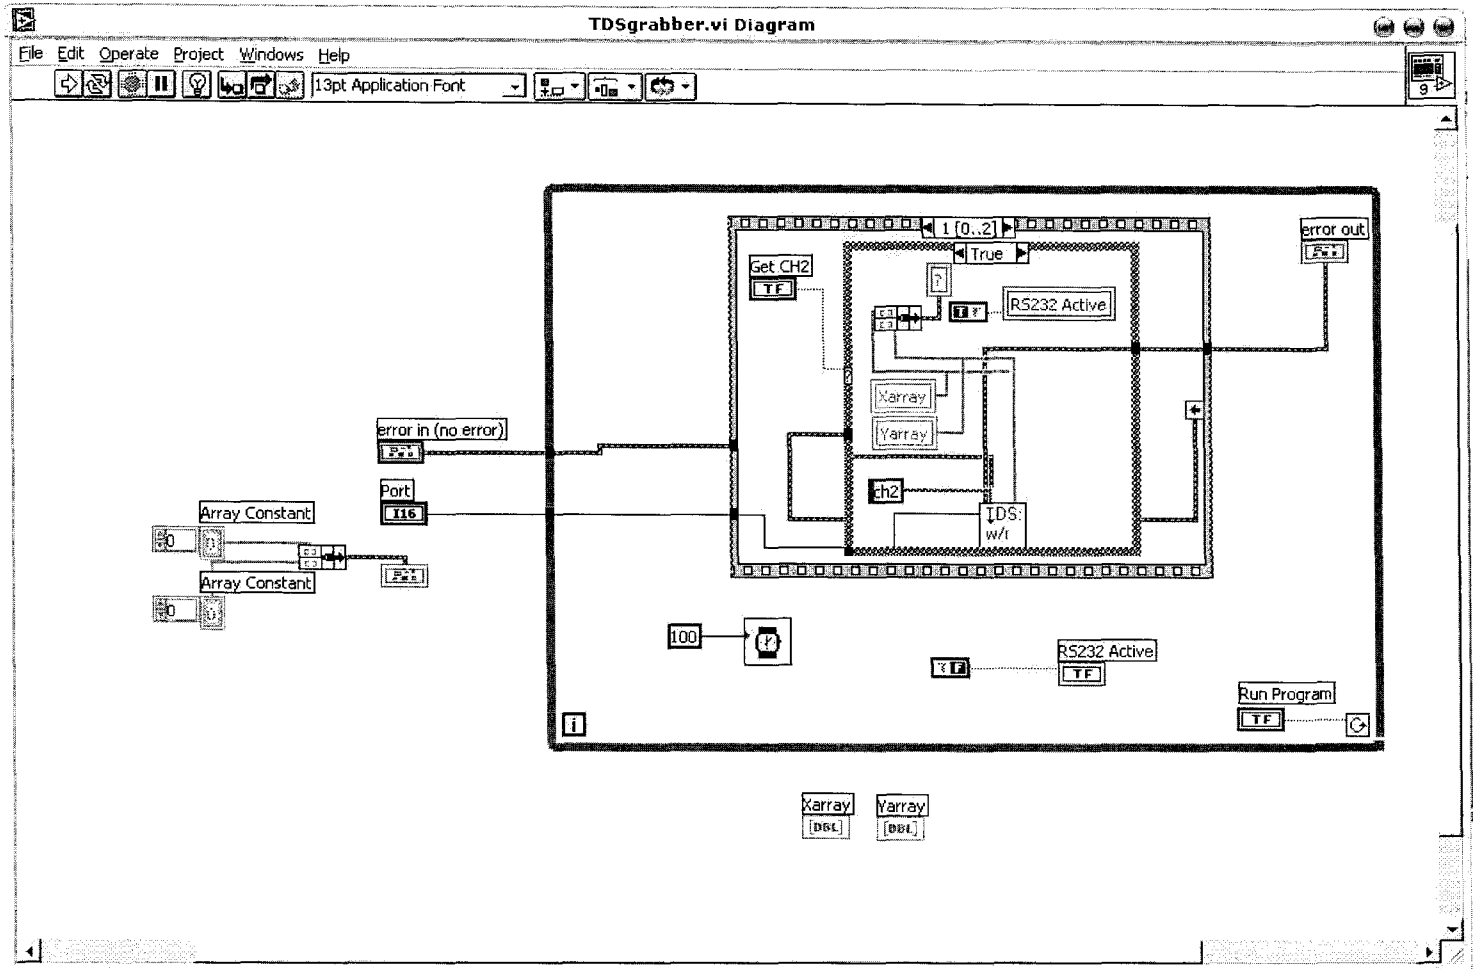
TDSgrabber.vi Diagram

File Edit Operate Project Windows Help

13pt Application Font

9

1 [0..2]

True

Get CH2

TF

RS232 Active

Xarray

Yarray

error out

error in (no error)

Port

I16

ch2

TDS: w/r

Array Constant

0

Array Constant

0

100

RS232 Active

TF

Run Program

TF

i

Xarray

[DBL]

Yarray

[DBL]